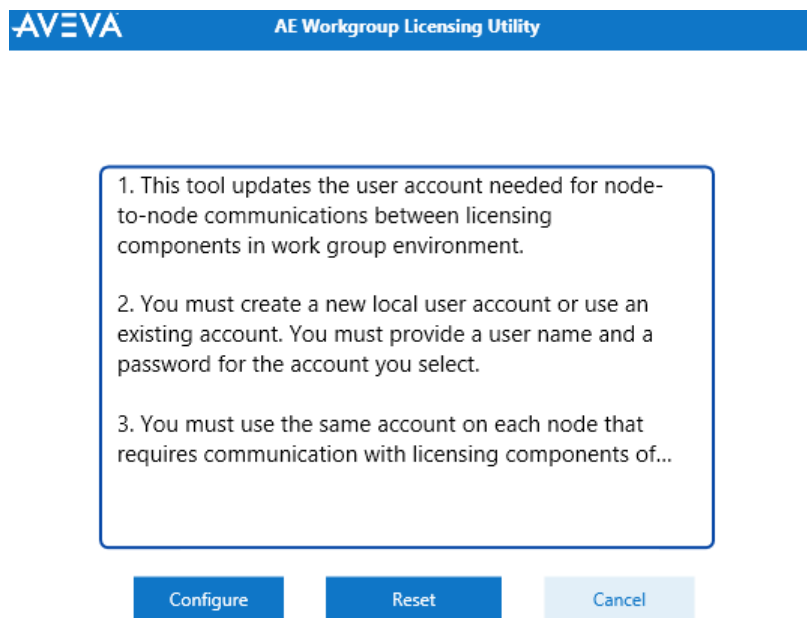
AVEVA AE Workgroup Licensing Utility

1. This tool updates the user account needed for node-to-node communications between licensing components in work group environment.

2. You must create a new local user account or use an existing account. You must provide a user name and a password for the account you select.

3. You must use the same account on each node that requires communication with licensing components of...

Configure Reset Cancel